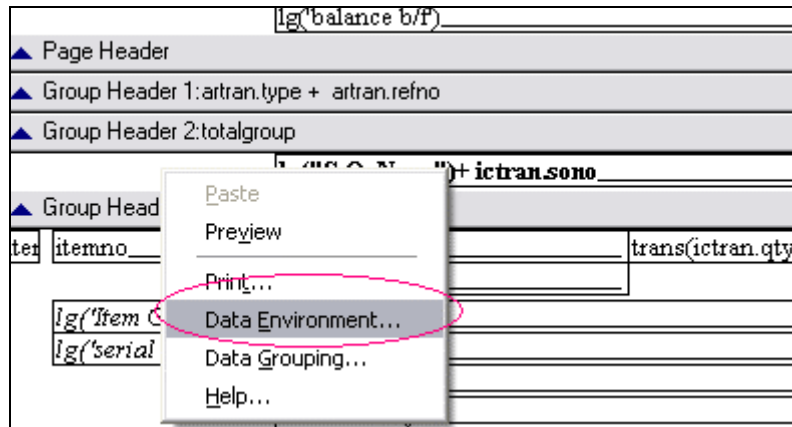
lg('balance b/f')

Page Header

Group Header 1:artran.type + artran.refno

Group Header 2:totalgroup

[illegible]")+ ictran.sono

Group Head

ter itemno trans(ictran.qty

lg('Item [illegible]

lg('serial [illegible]

Paste
Preview
Print...
Data Environment...
Data Grouping...
Help...